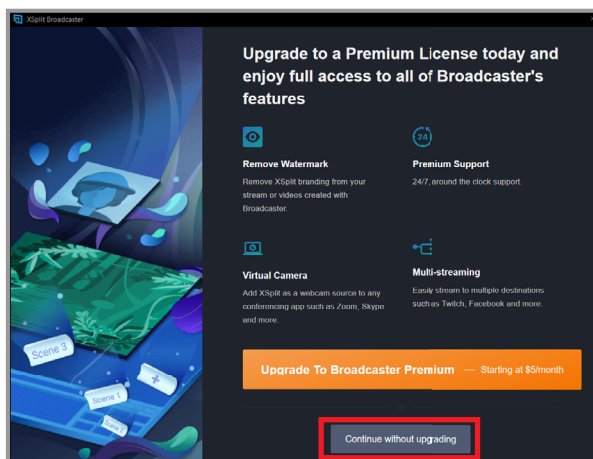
XSplit Broadcaster

Upgrade to a Premium License today and enjoy full access to all of Broadcaster's features

Remove Watermark
Remove XSplit branding from your stream or videos created with Broadcaster.

24
Premium Support
24/7, around the clock support.

Virtual Camera
Add XSplit as a webcam source to any conferencing app such as Zoom, Skype and more.

Multi-streaming
Easily stream to multiple destinations such as Twitch, Facebook and more.

Scene 3
Scene 1
Scene 2

Upgrade To Broadcaster Premium — Starting at $5/month

Continue without upgrading